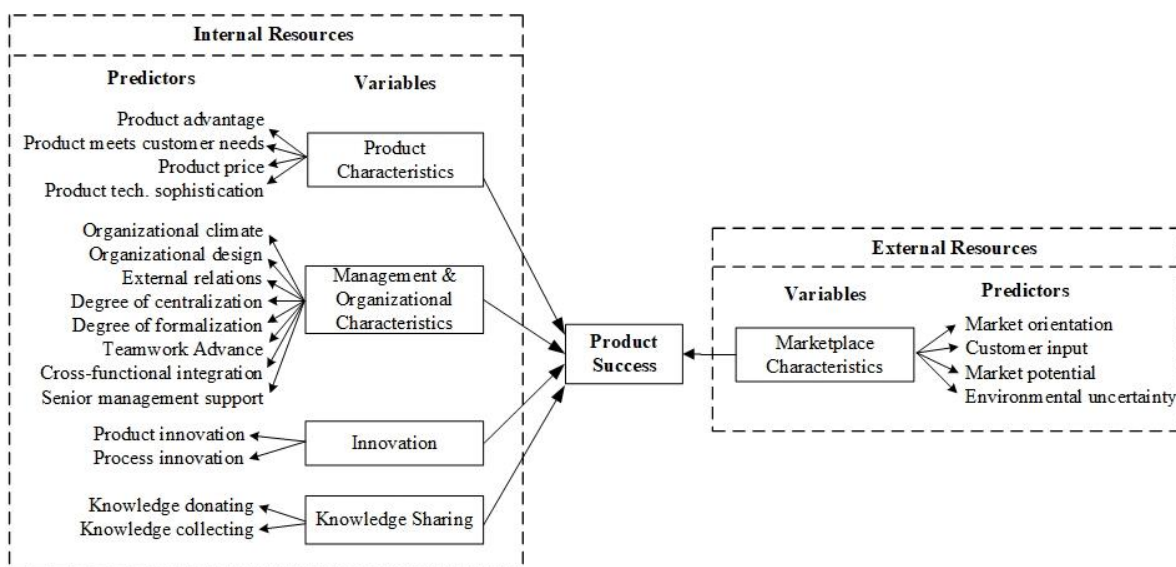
Internal Resources

Predictors

Variables

Product advantage
Product meets customer needs
Product price
Product tech. sophistication

Product Characteristics

Organizational climate
Organizational design
External relations
Degree of centralization
Degree of formalization
Teamwork Advance
Cross-functional integration
Senior management support

Management & Organizational Characteristics

Product innovation
Process innovation

Innovation

Knowledge donating
Knowledge collecting

Knowledge Sharing

Product Success

External Resources

Variables

Predictors

Marketplace Characteristics

Market orientation
Customer input
Market potential
Environmental uncertainty